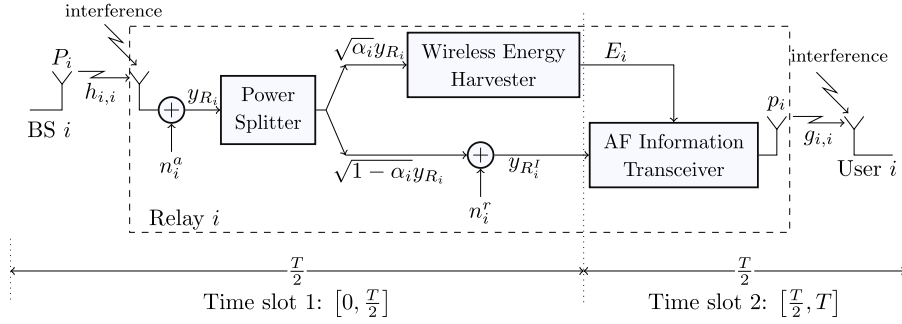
interference

$P_i$

$h_{i,i}$

BS $i$

$y_{R_i}$

$n_i^a$

Power Splitter

$\sqrt{\alpha_i} y_{R_i}$

Wireless Energy Harvester

$E_i$

$\sqrt{1-\alpha_i} y_{R_i}$

$y_{R_i^I}$

$n_i^r$

AF Information Transceiver

$p_i$

interference

$g_{i,i}$

User $i$

Relay $i$

$\frac{T}{2}$

$\frac{T}{2}$

Time slot 1: $\left[0, \frac{T}{2}\right]$

Time slot 2: $\left[\frac{T}{2}, T\right]$